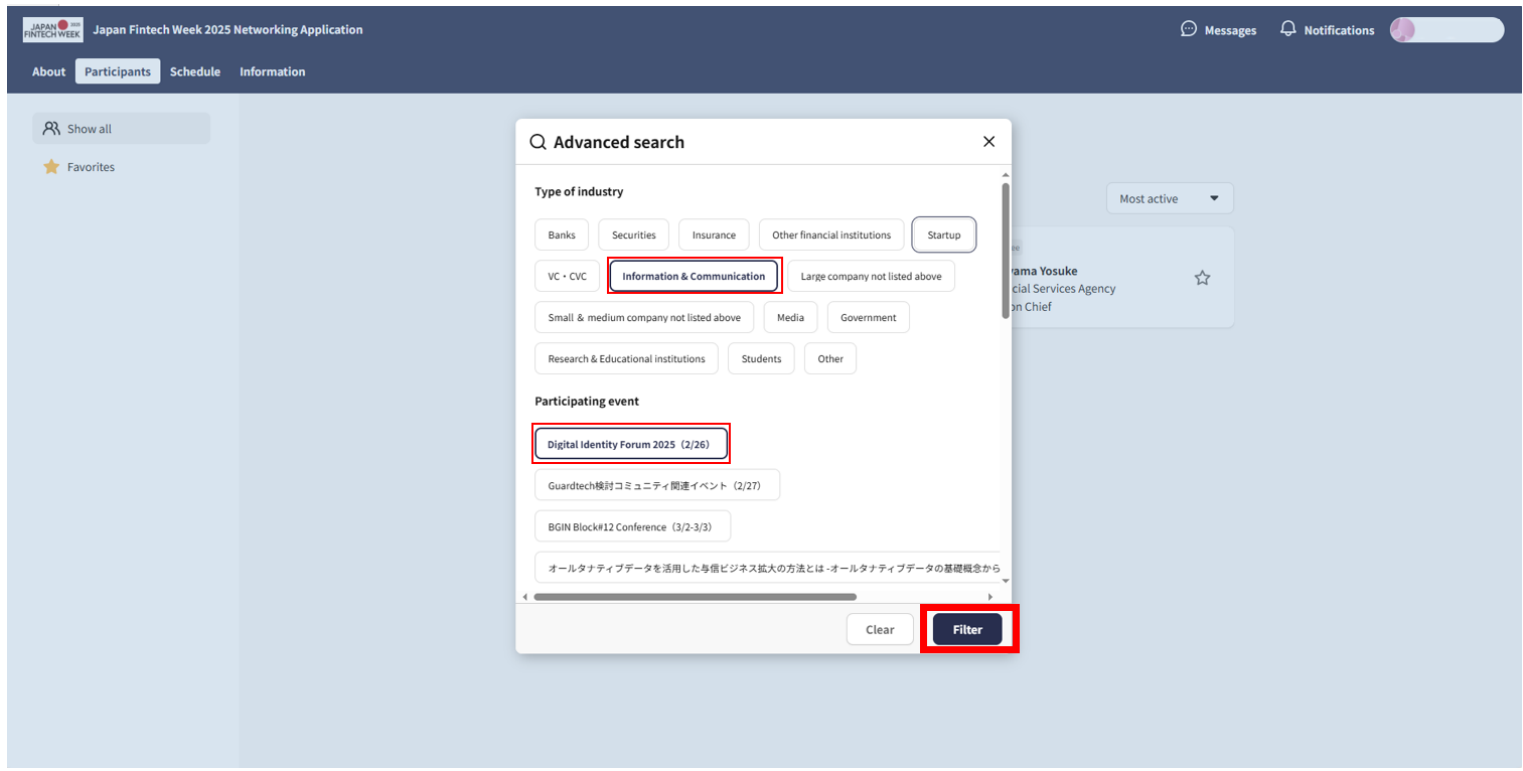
JAPAN FINTECH WEEK 2025 Japan Fintech Week 2025 Networking Application

Messages Notifications

About Participants Schedule Information

Show all

Favorites

Most active

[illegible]yama Yosuke
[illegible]cial Services Agency
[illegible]on Chief

Advanced search

Type of industry

Banks Securities Insurance Other financial institutions Startup

VC・CVC Information & Communication Large company not listed above

Small & medium company not listed above Media Government

Research & Educational institutions Students Other

Participating event

Digital Identity Forum 2025（2/26）

Guardtech検討コミュニティ関連イベント（2/27）

BGIN Block#12 Conference（3/2-3/3）

オールタナティブデータを活用した与信ビジネス拡大の方法とは -オールタナティブデータの基礎概念から

Clear Filter